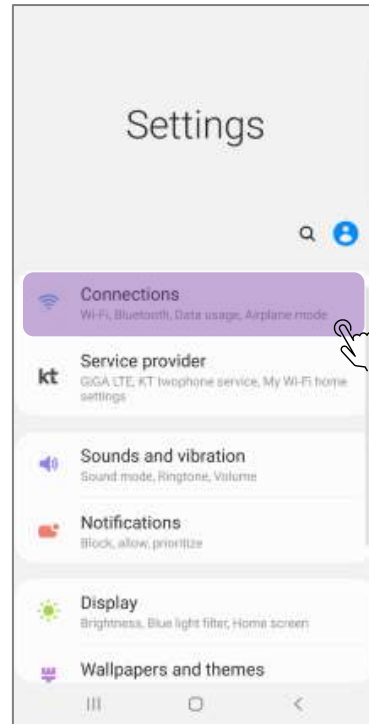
Settings

Connections
Wi-Fi, Bluetooth, Data usage, Airplane mode

kt
Service provider
GIGA LTE, KT twophone service, My Wi-Fi home settings

Sounds and vibration
Sound mode, Ringtone, Volume

Notifications
Block, allow, prioritize

Display
Brightness, Blue light filter, Home screen

Wallpapers and themes